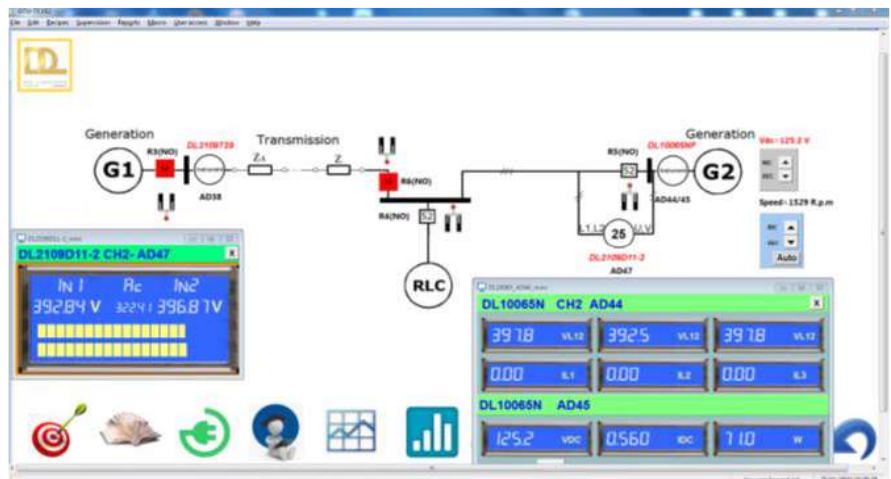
File Edit Recipes Supervision Reports Macro Useraccess Window Help

Generation

G1

R3(NO)

DL2108T29

AD38

Transmission

$Z_A$

Z

R6(NO)

R4(NO)

S2

RLC

Generation

R5(NO)

DL10065NF

S2

G2

Vdc= 125.2 V

AD44/45

Speed= 1529 R.p.m

Auto

L1 L2

U V

25

DL2109D11-2

AD47

DL2109D11-2 CH2- AD47

IN1 Rc IN2

392.84 V 322.41 396.87 V

DL10065N CH2 AD44

397.8 VL12

392.5 VL12

397.8 VL12

0.00 IL1

0.00 IL2

0.00 IL3

DL10065N AD45

125.2 VDC

0.560 IDC

71.0 W